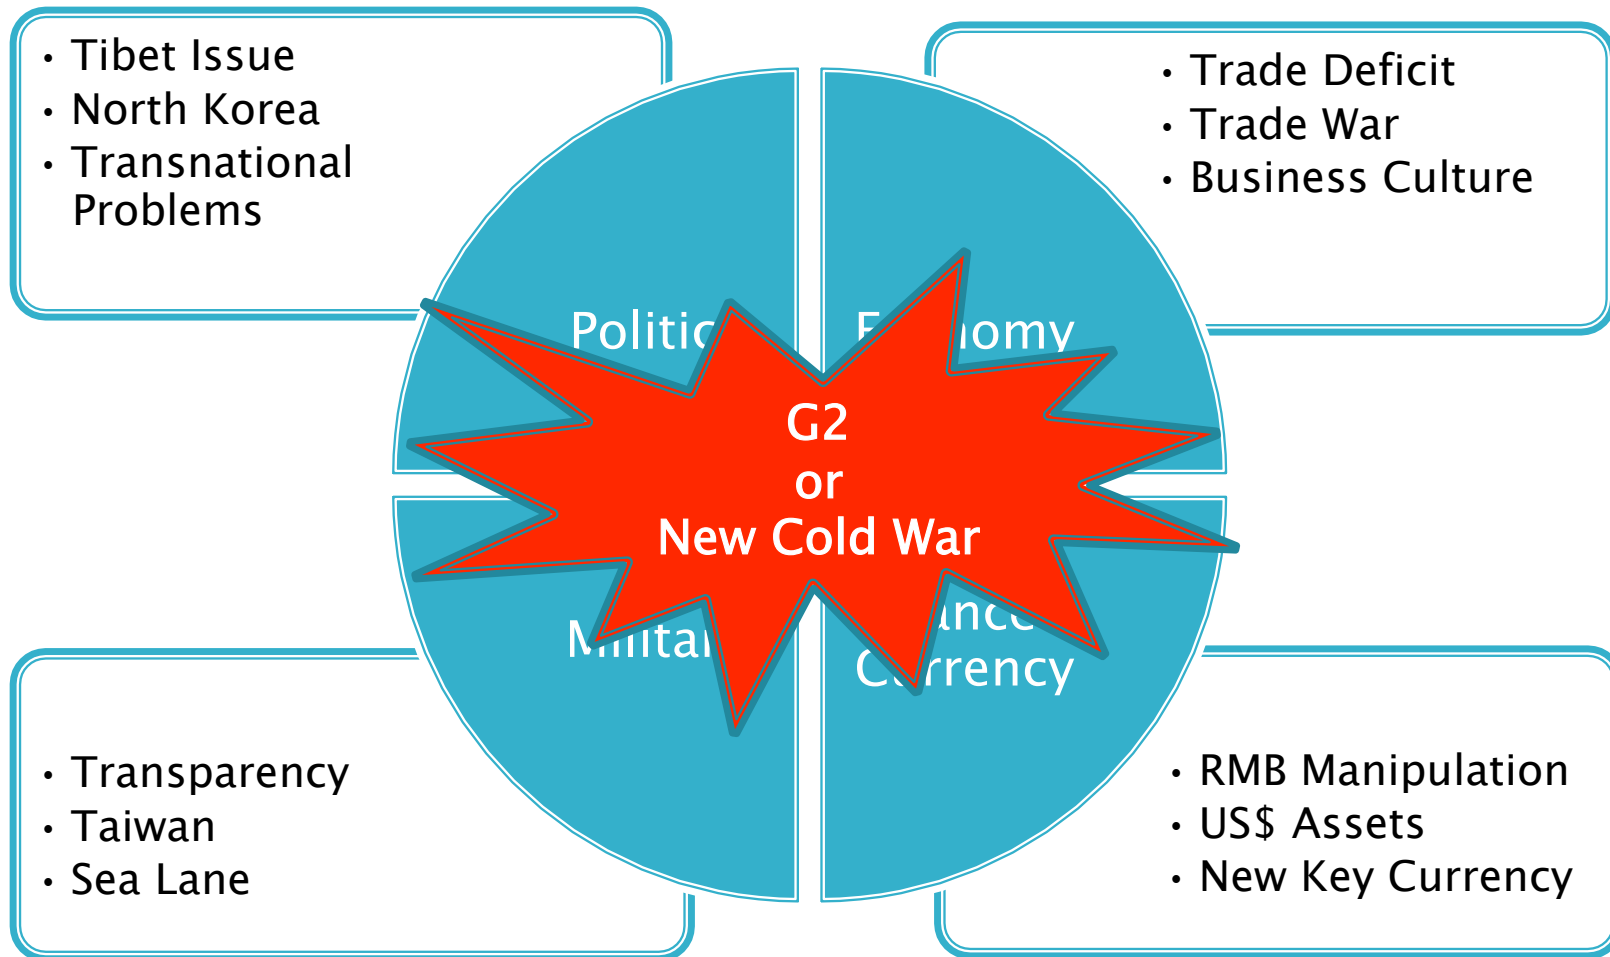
- Tibet Issue
- North Korea
- Transnational Problems

- Trade Deficit
- Trade War
- Business Culture

Politic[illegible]

E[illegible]omy

G2
or
New Cold War

M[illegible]ita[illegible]

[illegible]ance
C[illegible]rrency

- Transparency
- Taiwan
- Sea Lane

- RMB Manipulation
- US$ Assets
- New Key Currency